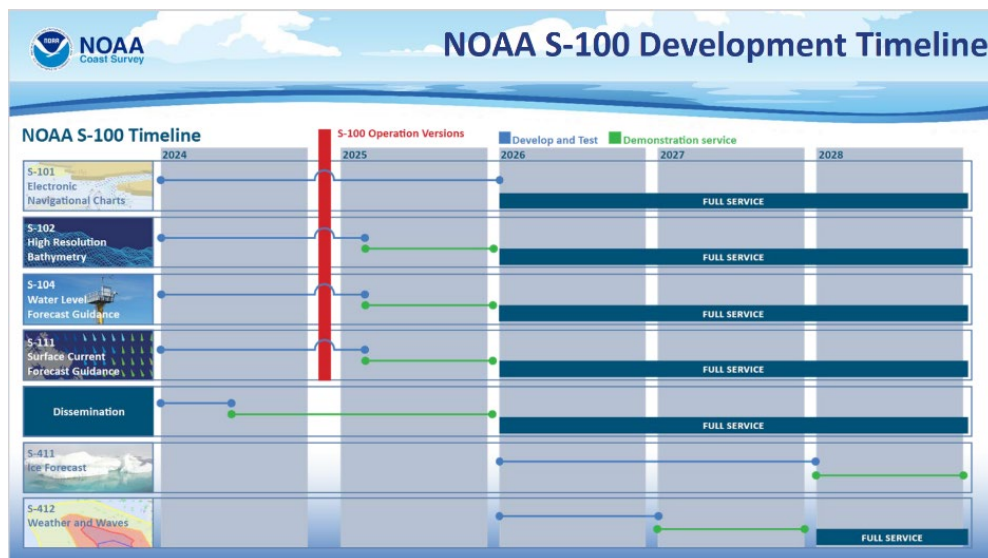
NOAA
NOAA Coast Survey

NOAA S-100 Development Timeline

NOAA S-100 Timeline

S-100 Operation Versions

Develop and Test

Demonstration service

| | 2024 | 2025 | 2026 | 2027 | 2028 |
|---|---|---|---|---|---|
| S-101 Electronic Navigational Charts | | | FULL SERVICE | | |
| S-102 High Resolution Bathymetry | | | FULL SERVICE | | |
| S-104 Water Level Forecast Guidance | | | FULL SERVICE | | |
| S-111 Surface Current Forecast Guidance | | | FULL SERVICE | | |
| Dissemination | | | FULL SERVICE | | |
| S-411 Ice Forecast | | | | | |
| S-412 Weather and Waves | | | | | FULL SERVICE |